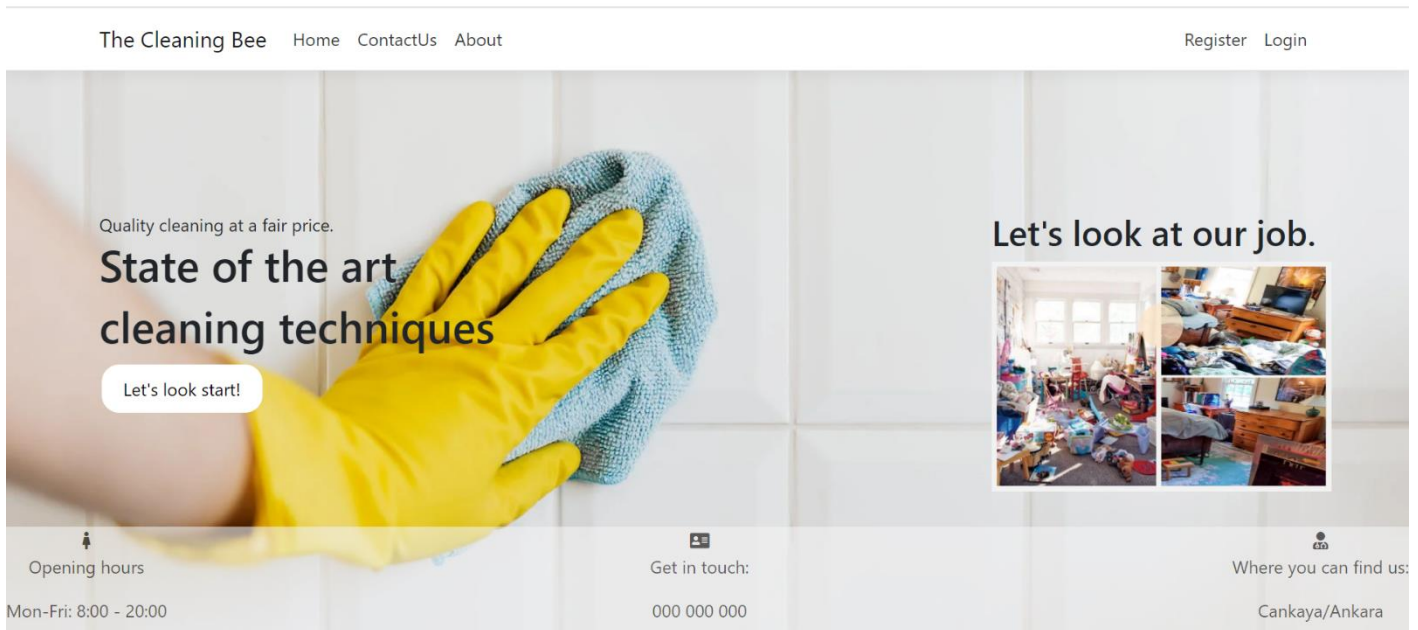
The Cleaning Bee Home ContactUs About

Register Login

Quality cleaning at a fair price.

State of the art cleaning techniques

Let's look start!

Let's look at our job.

Opening hours

Mon-Fri: 8:00 - 20:00

Get in touch:

000 000 000

Where you can find us:

Cankaya/Ankara